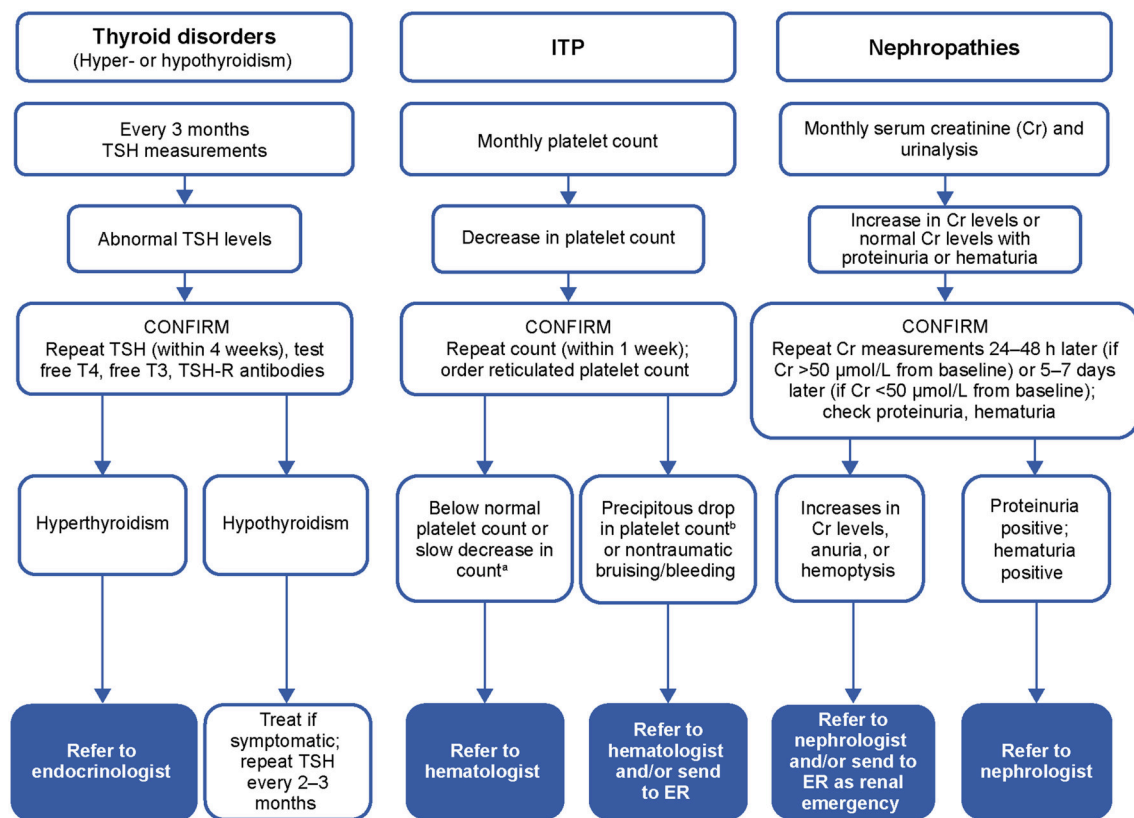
**Thyroid disorders**
(Hyper- or hypothyroidism)

Every 3 months TSH measurements

Abnormal TSH levels

CONFIRM
Repeat TSH (within 4 weeks), test free T4, free T3, TSH-R antibodies

Hyperthyroidism

Hypothyroidism

Refer to endocrinologist

Treat if symptomatic; repeat TSH every 2–3 months

**ITP**

Monthly platelet count

Decrease in platelet count

CONFIRM
Repeat count (within 1 week); order reticulated platelet count

Below normal platelet count or slow decrease in count$^a$

Precipitous drop in platelet count$^b$ or nontraumatic bruising/bleeding

Refer to hematologist

Refer to hematologist and/or send to ER

**Nephropathies**

Monthly serum creatinine (Cr) and urinalysis

Increase in Cr levels or normal Cr levels with proteinuria or hematuria

CONFIRM
Repeat Cr measurements 24–48 h later (if Cr >50 µmol/L from baseline) or 5–7 days later (if Cr <50 µmol/L from baseline); check proteinuria, hematuria

Increases in Cr levels, anuria, or hemoptysis

Proteinuria positive; hematuria positive

Refer to nephrologist and/or send to ER as renal emergency

Refer to nephrologist